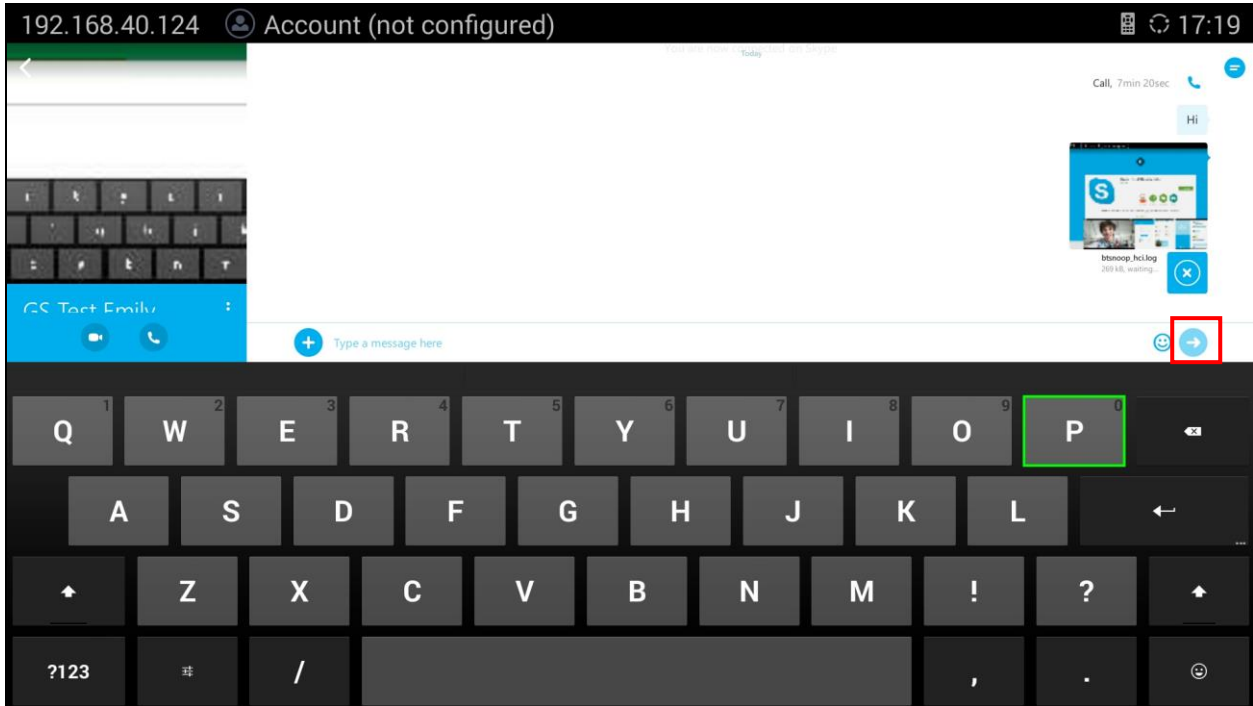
192.168.40.124 Account (not configured) 17:19

You are now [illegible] on Skype
Today

Call, 7min 20sec

Hi

btsnoop_hci.log
269 kB, waiting...

GS Test Emily

Type a message here

Q 1
W 2
E 3
R 4
T 5
Y 6
U 7
I 8
O 9
P 0
A
S
D
F
G
H
J
K
L
Z
X
C
V
B
N
M
!
?
?123
/
,
.